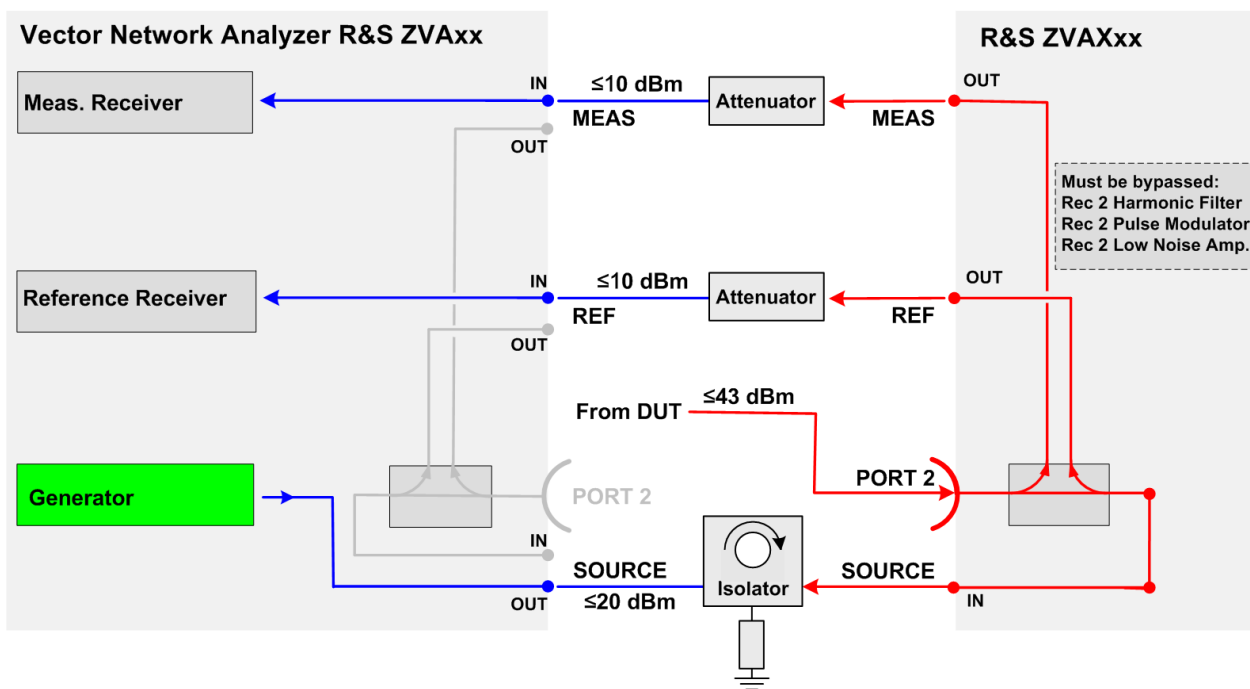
Vector Network Analyzer R&S ZVAxx

R&S ZVAXxx

Meas. Receiver

IN

≤10 dBm

MEAS

OUT

Attenuator

MEAS

OUT

Must be bypassed:
Rec 2 Harmonic Filter
Rec 2 Pulse Modulator
Rec 2 Low Noise Amp.

Reference Receiver

IN

≤10 dBm

REF

OUT

Attenuator

REF

OUT

From DUT

≤43 dBm

Generator

PORT 2

PORT 2

IN

SOURCE

OUT

≤20 dBm

Isolator

SOURCE

IN